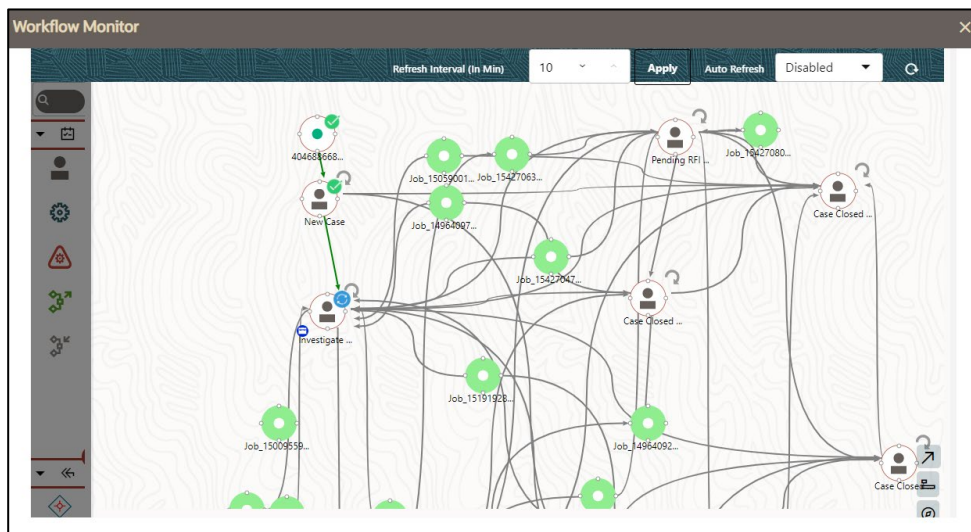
Workflow Monitor

Refresh Interval (In Min) 10 Apply Auto Refresh Disabled

404685668...

New Case

Job_15059001... Job_15427063...

Job_14964097...

Pending RFI ...

Job_15427080...

Case Closed ...

Job_15427047...

Case Closed ...

Investigate ...

Job_15191928...

Job_15009559...

Job_14964092...

Case Closed